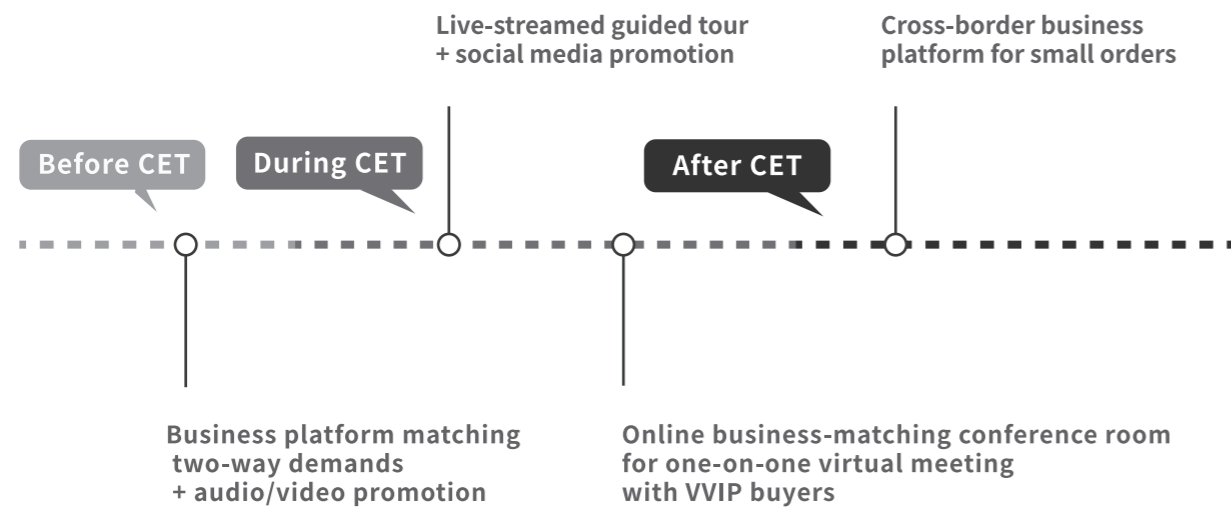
Live-streamed guided tour
+ social media promotion

Cross-border business
platform for small orders

Before CET

During CET

After CET

Business platform matching
two-way demands
+ audio/video promotion

Online business-matching conference room
for one-on-one virtual meeting
with VVIP buyers